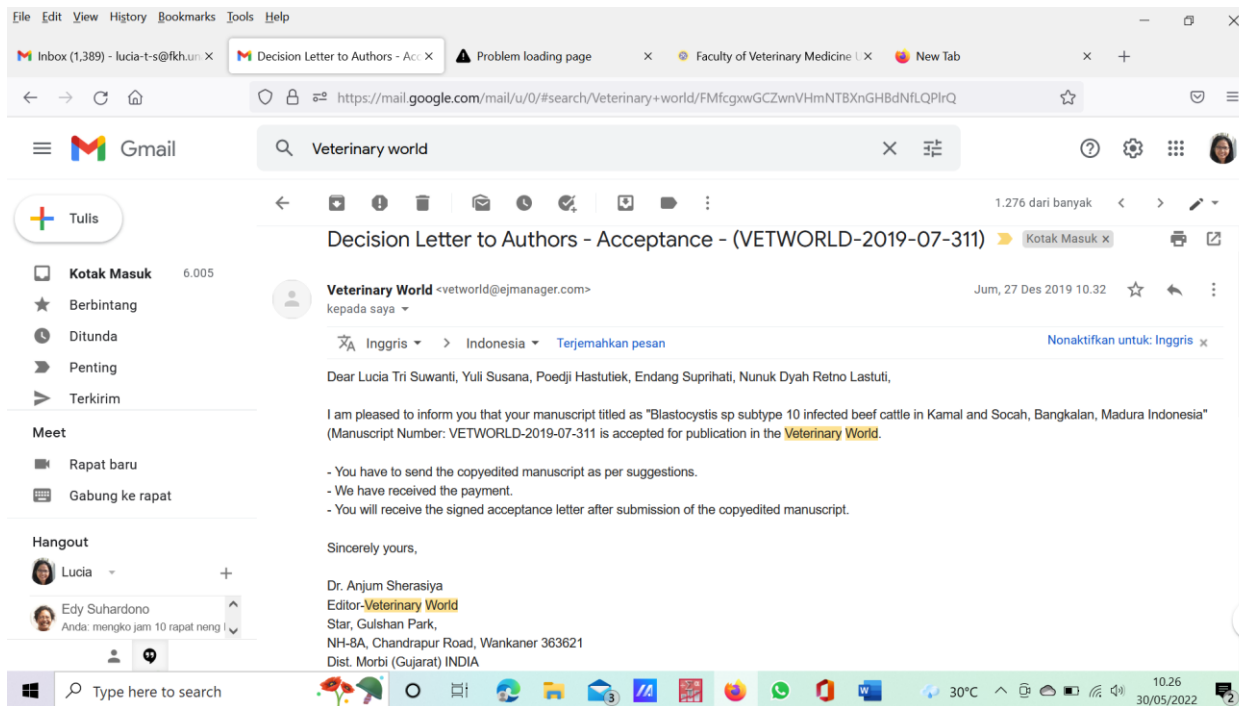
File Edit View History Bookmarks Tools Help

Inbox (1,389) - lucia-t-s@fkh.un ×
Decision Letter to Authors - Acc ×
Problem loading page ×
Faculty of Veterinary Medicine U ×
New Tab ×

https://mail.google.com/mail/u/0/#search/Veterinary+world/FMfcgxwGCZwnVHmNTBXnGHBdNfLQPlrQ

Gmail

Veterinary world

Tulis

Kotak Masuk 6.005
Berbintang
Ditunda
Penting
Terkirim

Meet
Rapat baru
Gabung ke rapat

Hangout
Lucia

Edy Suhardono
Anda: mengko jam 10 rapat neng l

1.276 dari banyak

Decision Letter to Authors - Acceptance - (VETWORLD-2019-07-311) Kotak Masuk ×

Veterinary World <vetworld@ejmanager.com>
kepada saya
Jum, 27 Des 2019 10.32

Inggris > Indonesia Terjemahkan pesan
Nonaktifkan untuk: Inggris ×

Dear Lucia Tri Suwanti, Yuli Susana, Poedji Hastutiek, Endang Suprihati, Nunuk Dyah Retno Lastuti,

I am pleased to inform you that your manuscript titled as "Blastocystis sp subtype 10 infected beef cattle in Kamal and Socah, Bangkalan, Madura Indonesia" (Manuscript Number: VETWORLD-2019-07-311 is accepted for publication in the Veterinary World.

- You have to send the copyedited manuscript as per suggestions.
- We have received the payment.
- You will receive the signed acceptance letter after submission of the copyedited manuscript.

Sincerely yours,

Dr. Anjum Sherasiya
Editor-Veterinary World
Star, Gulshan Park,
NH-8A, Chandrapur Road, Wankaner 363621
Dist. Morbi (Gujarat) INDIA

Type here to search
30°C
10.26
30/05/2022